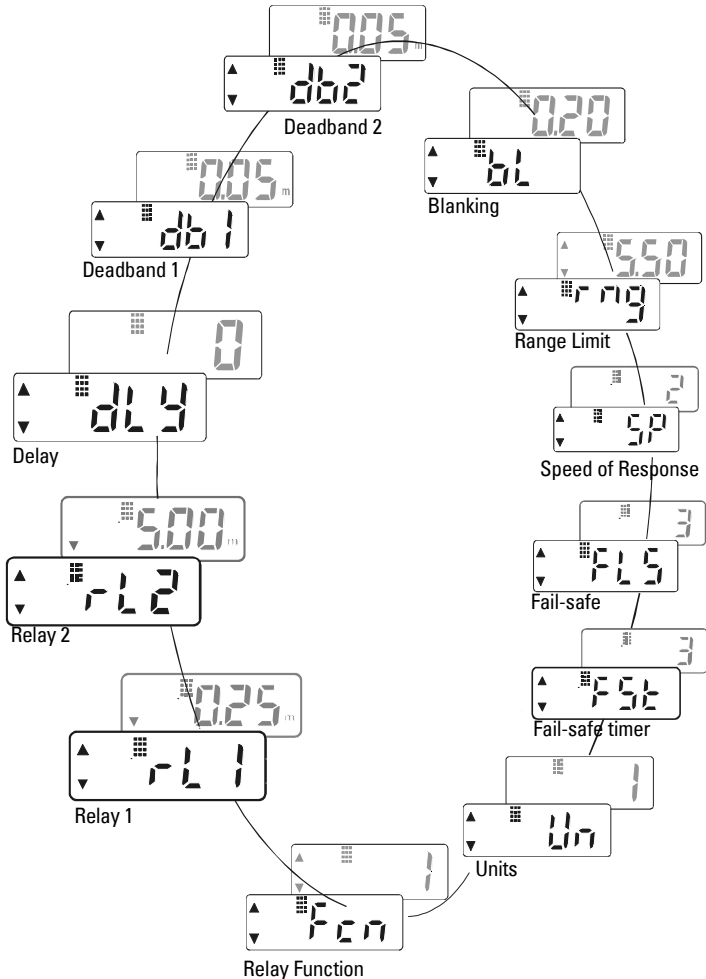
0.05 m
db2
Deadband 2
0.20
bL
Blanking
0.05 m
db1
Deadband 1
5.50
rng
Range Limit
0
dLY
Delay
2
SP
Speed of Response
5.00 m
rL2
Relay 2
3
FLS
Fail-safe
3
FSt
Fail-safe timer
0.25 m
rL1
Relay 1
1
Un
Units
1
Fcn
Relay Function